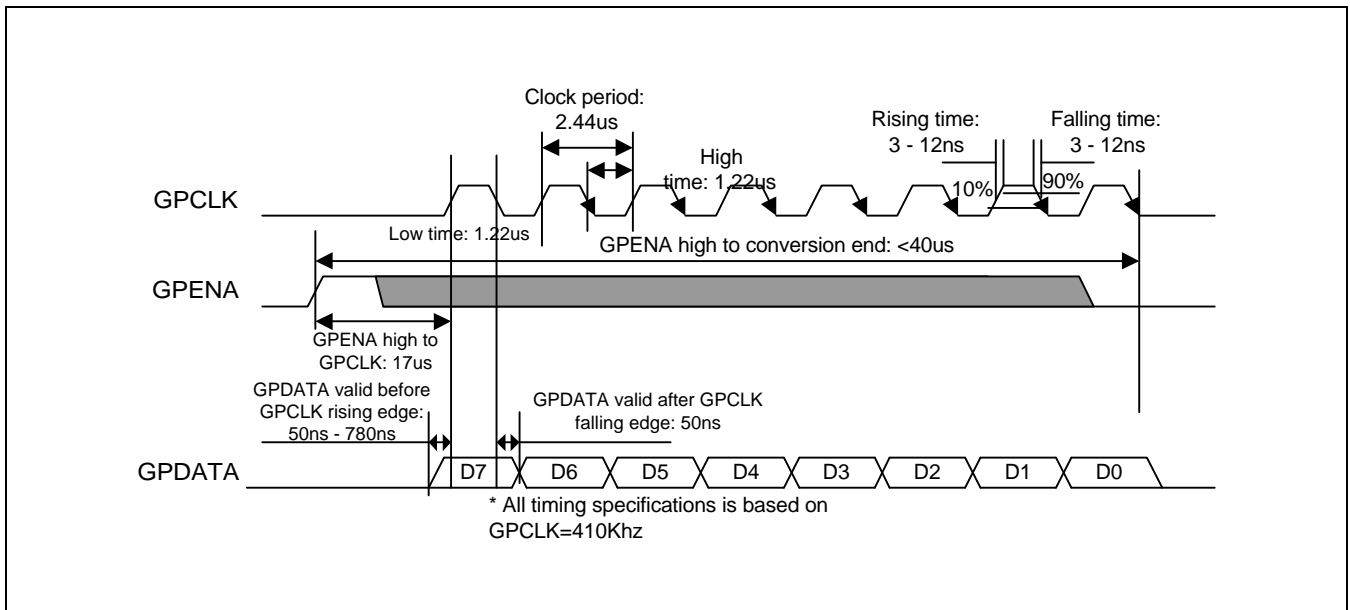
Clock period: 2.44us

Rising time: 3 - 12ns

Falling time: 3 - 12ns

High time: 1.22us

GPCLK

10%

90%

Low time: 1.22us

GPENA high to conversion end: <40us

GPENA

GPENA high to GPCLK: 17us

GPDATA valid before GPCLK rising edge: 50ns - 780ns

GPDATA valid after GPCLK falling edge: 50ns

GPDATA

D7

D6

D5

D4

D3

D2

D1

D0

* All timing specifications is based on GPCLK=410Khz